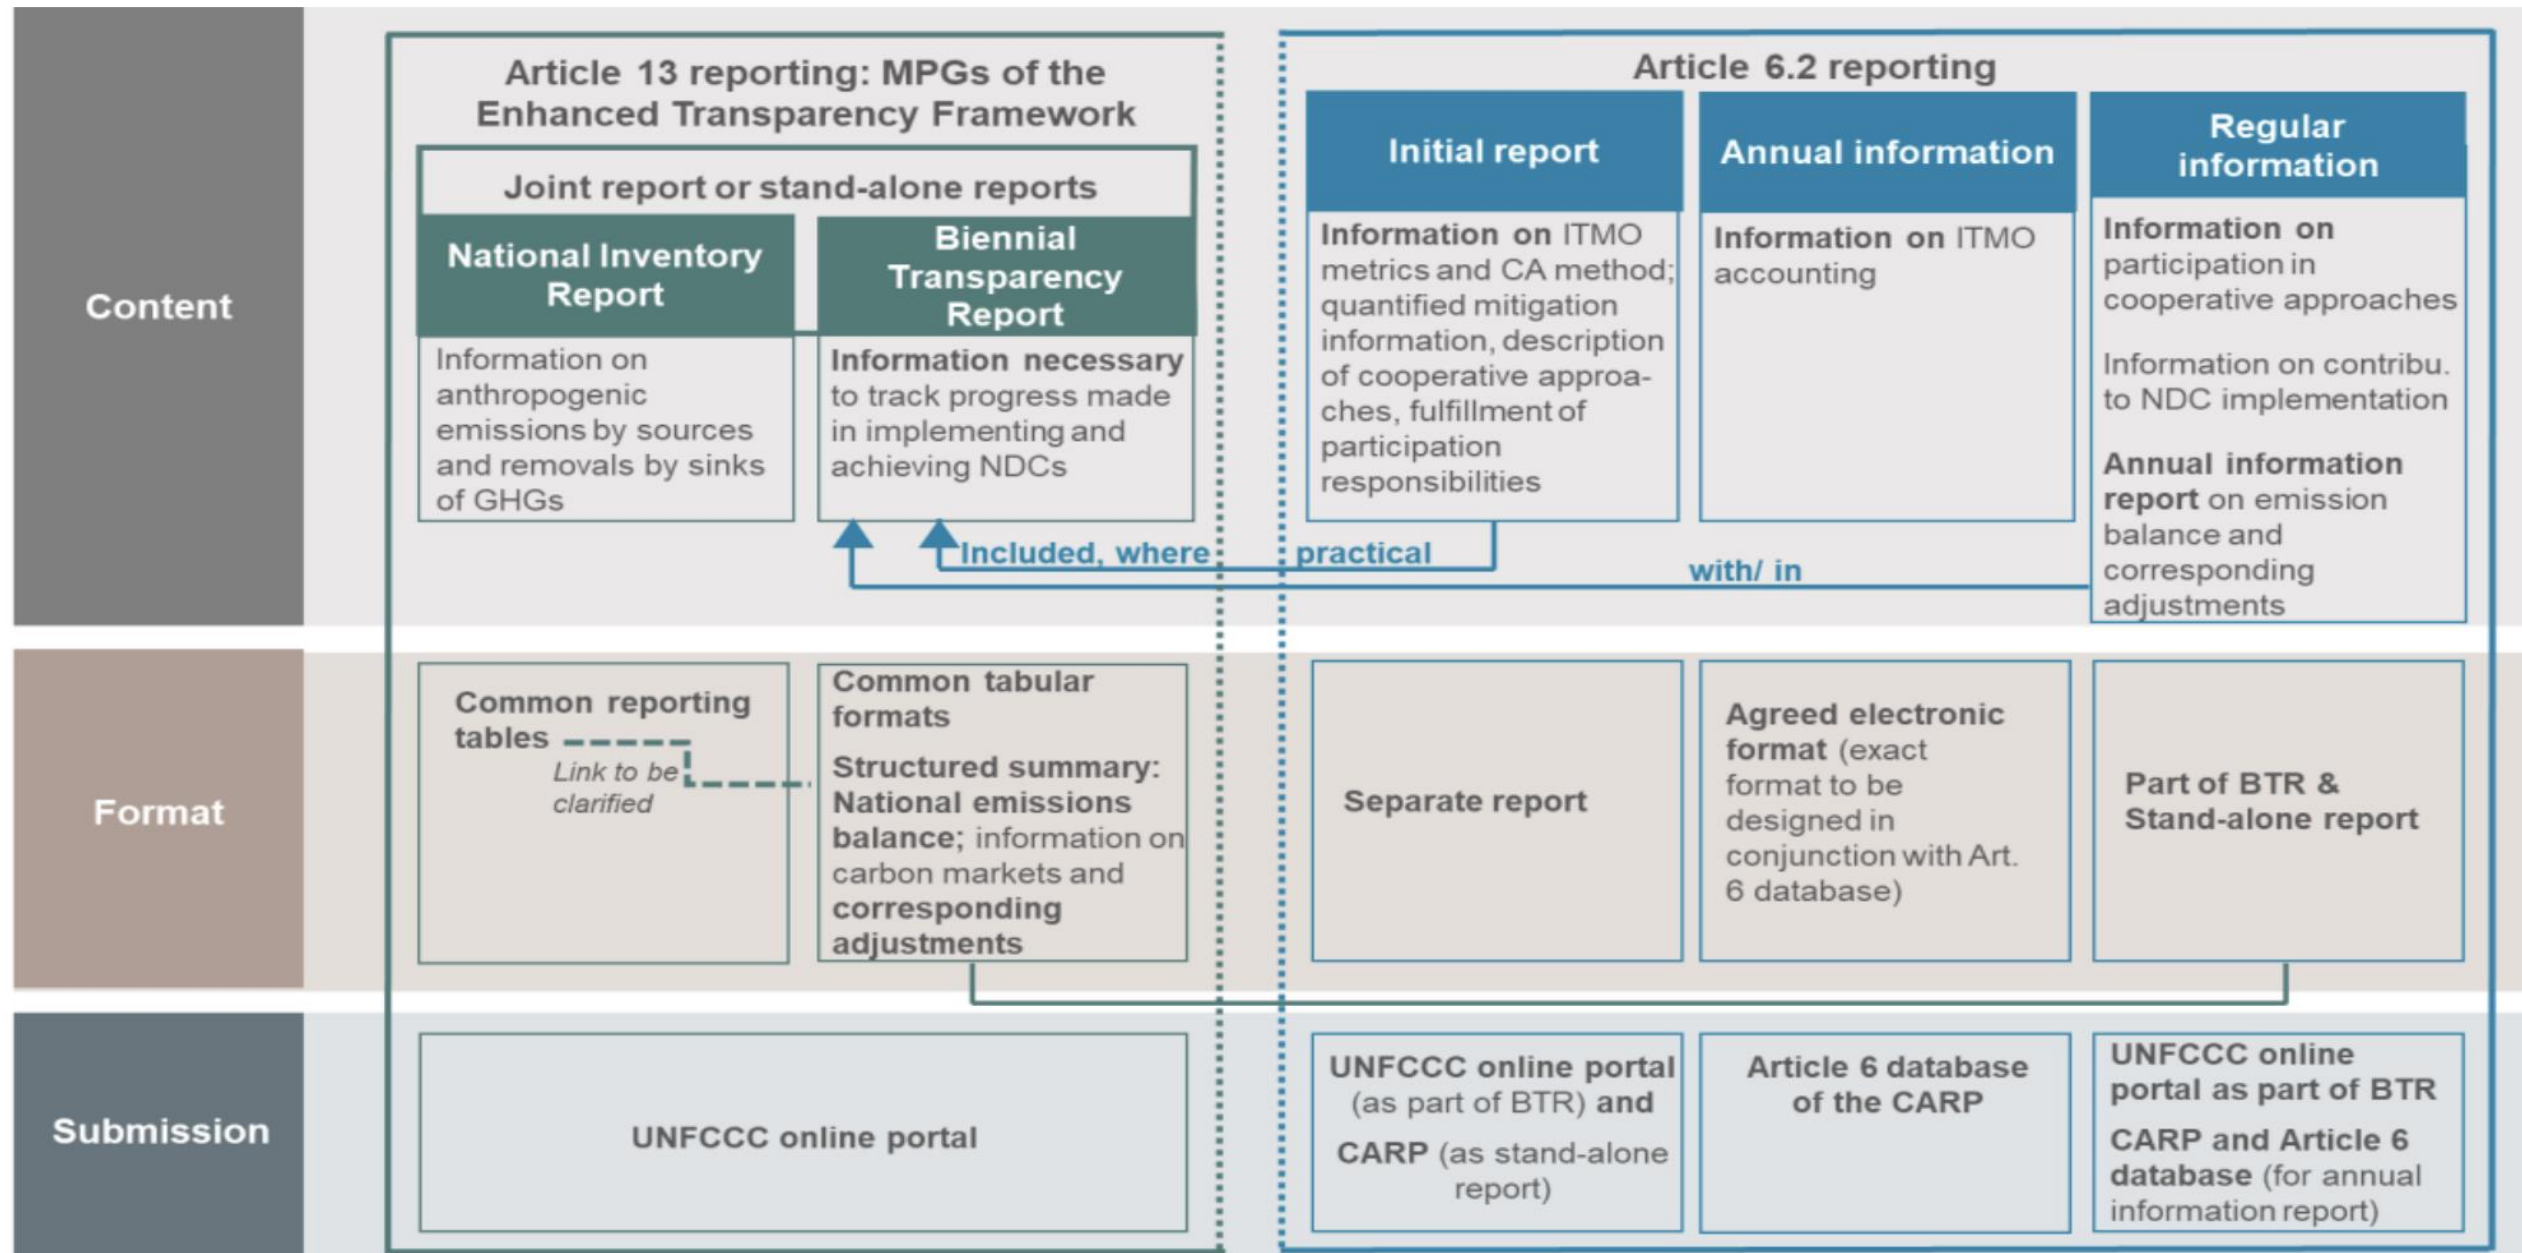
Content

Article 13 reporting: MPGs of the Enhanced Transparency Framework

Joint report or stand-alone reports

National Inventory Report

Information on anthropogenic emissions by sources and removals by sinks of GHGs

Biennial Transparency Report

Information necessary to track progress made in implementing and achieving NDCs

Article 6.2 reporting

Initial report

Information on ITMO metrics and CA method; quantified mitigation information, description of cooperative approaches, fulfillment of participation responsibilities

Annual information

Information on ITMO accounting

Regular information

Information on participation in cooperative approaches

Information on contribu. to NDC implementation

Annual information report on emission balance and corresponding adjustments

Included, where practical

with/ in

Format

Common reporting tables

Link to be clarified

Common tabular formats

Structured summary: National emissions balance; information on carbon markets and corresponding adjustments

Separate report

Agreed electronic format (exact format to be designed in conjunction with Art. 6 database)

Part of BTR & Stand-alone report

Submission

UNFCCC online portal

UNFCCC online portal (as part of BTR) and CARP (as stand-alone report)

Article 6 database of the CARP

UNFCCC online portal as part of BTR

CARP and Article 6 database (for annual information report)